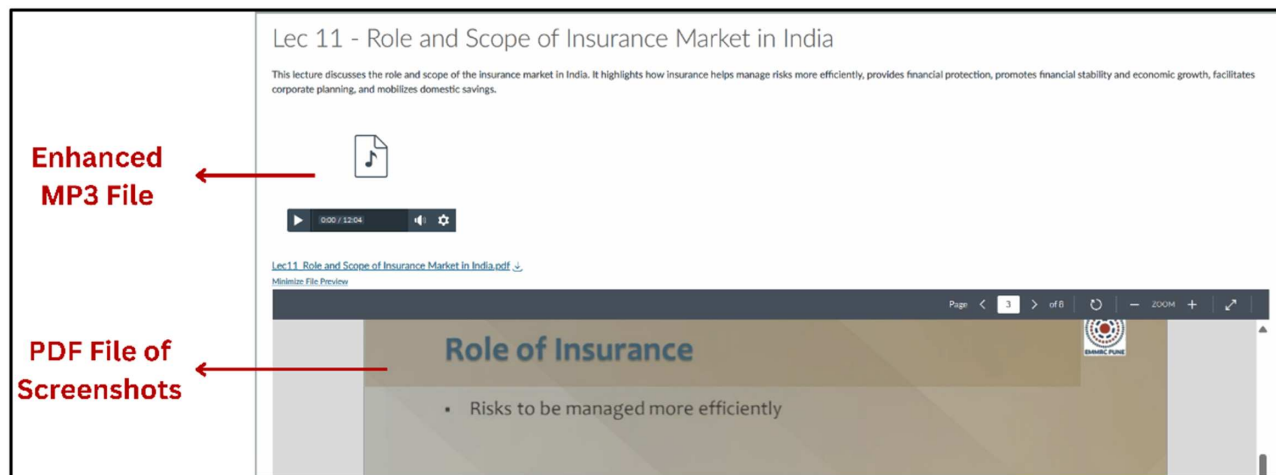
Enhanced MP3 File

PDF File of Screenshots

Lec 11 - Role and Scope of Insurance Market in India

This lecture discusses the role and scope of the insurance market in India. It highlights how insurance helps manage risks more efficiently, provides financial protection, promotes financial stability and economic growth, facilitates corporate planning, and mobilizes domestic savings.

0:00 / 12:04

Lec11_Role and Scope of Insurance Market in India.pdf

Minimize File Preview

Page 3 of 8 ZOOM

Role of Insurance

EMMRC PUNE

• Risks to be managed more efficiently